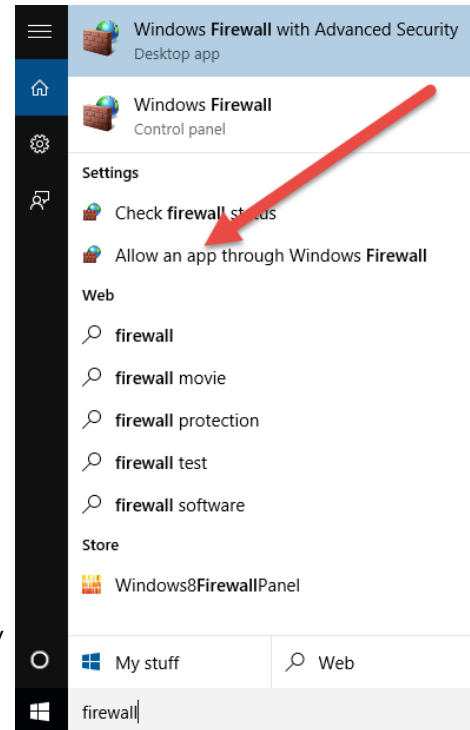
Windows Firewall with Advanced Security
Desktop app

Windows Firewall
Control panel

Settings

Check firewall status

Allow an app through Windows Firewall

Web

firewall

firewall movie

firewall protection

firewall test

firewall software

Store

Windows8FirewallPanel

My stuff

Web

firewall